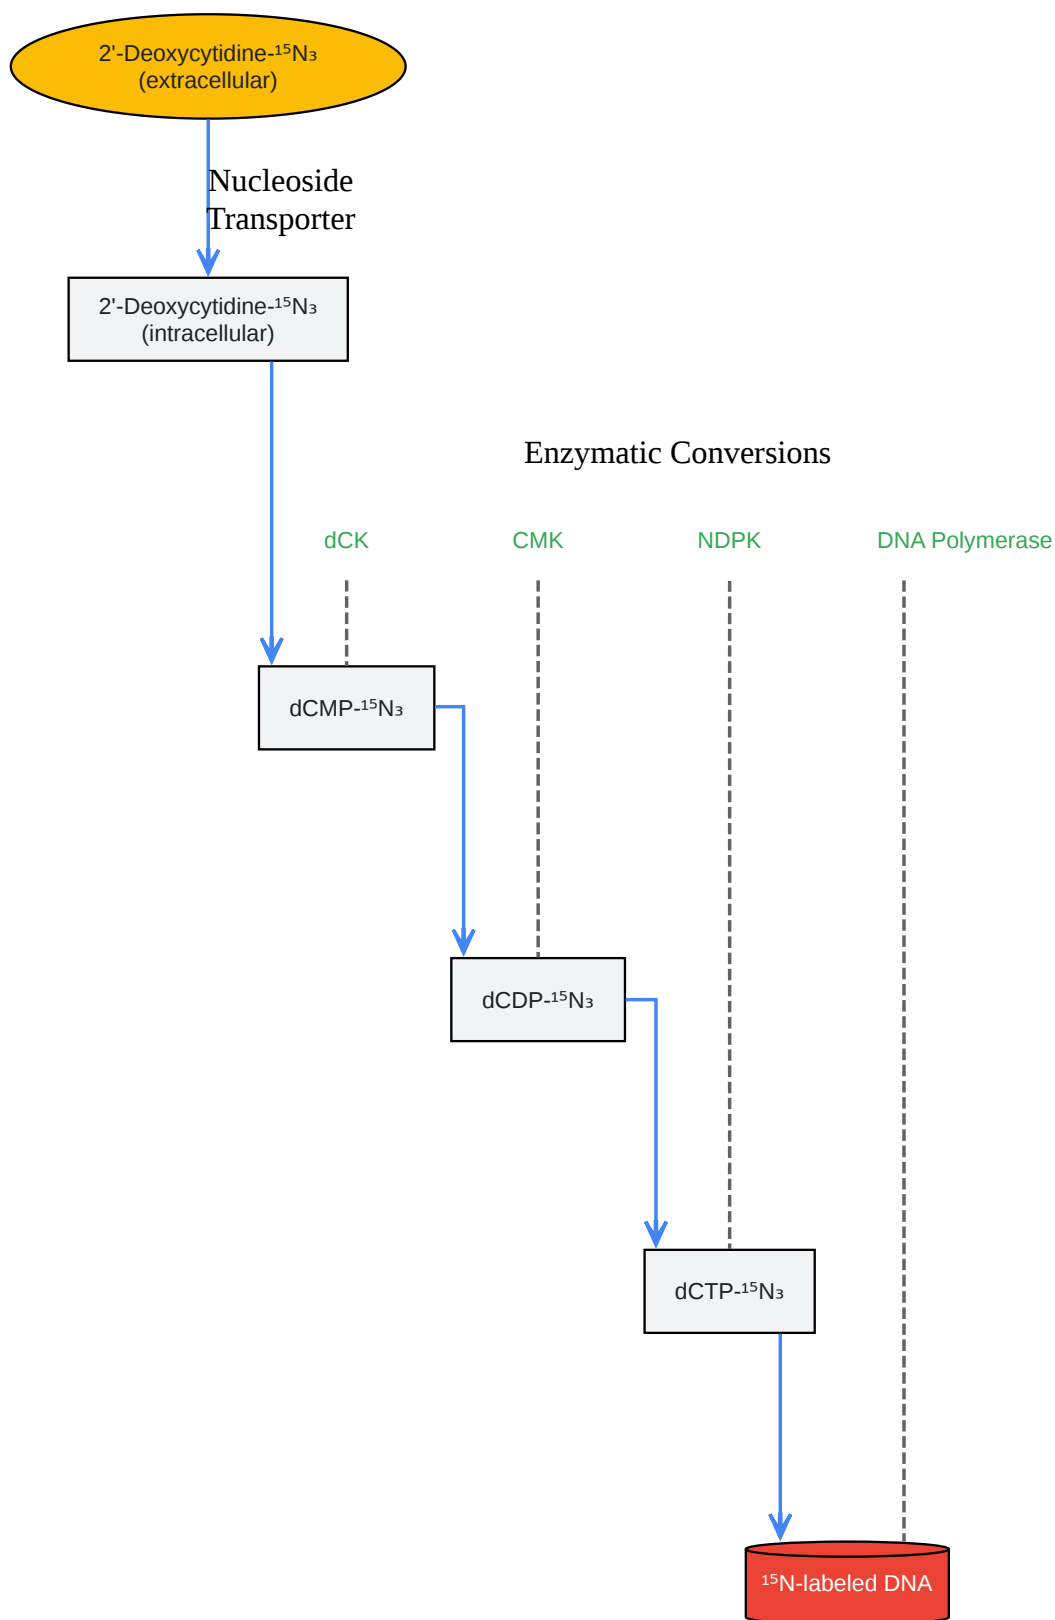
2'-Deoxycytidine-$^{15}N_3$ (extracellular)

Nucleoside Transporter

2'-Deoxycytidine-$^{15}N_3$ (intracellular)

Enzymatic Conversions

dCK

CMK

NDPK

DNA Polymerase

dCMP-$^{15}N_3$

dCDP-$^{15}N_3$

dCTP-$^{15}N_3$

$^{15}$N-labeled DNA